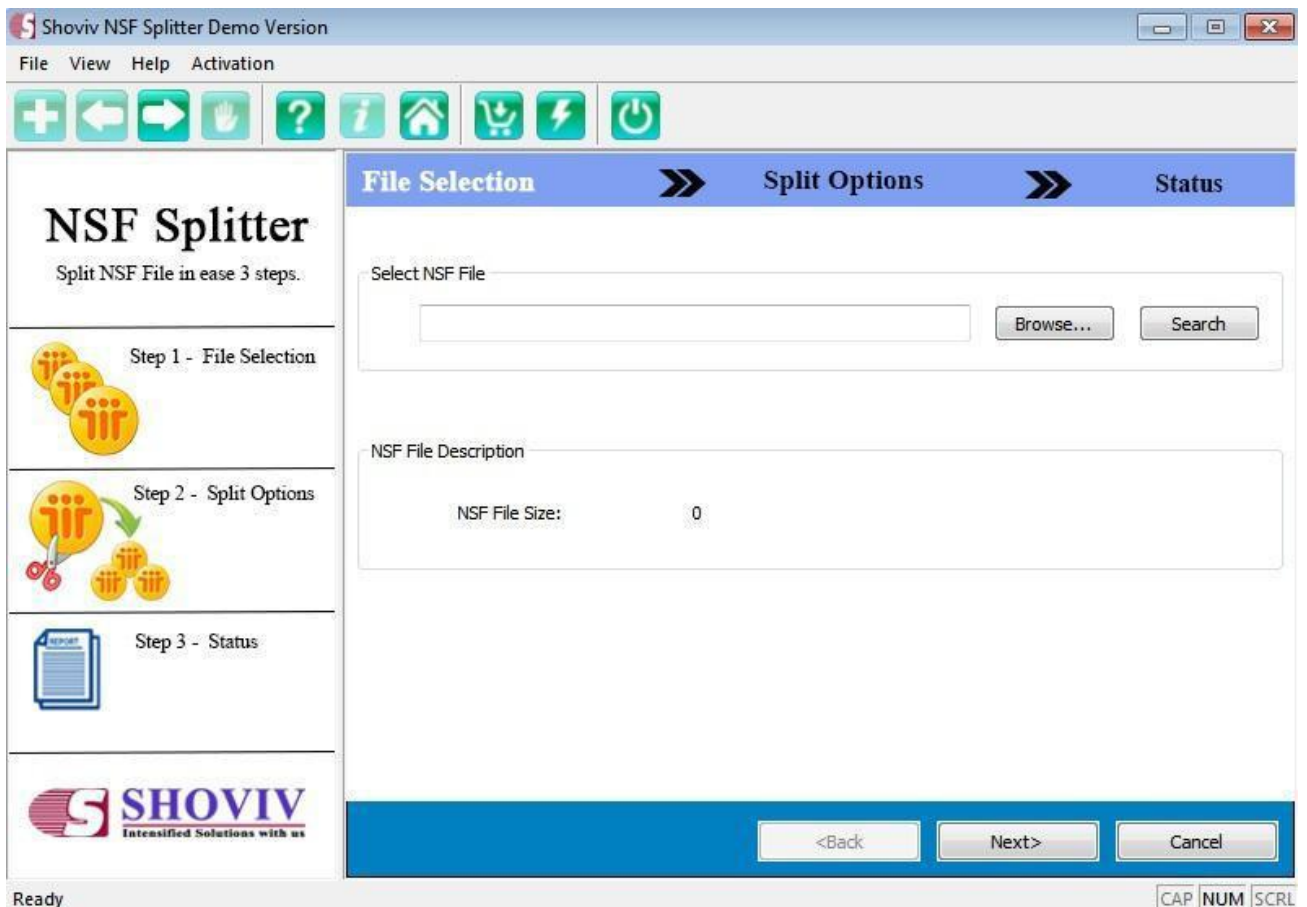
Shoviv NSF Splitter Demo Version

File View Help Activation

NSF Splitter

Split NSF File in ease 3 steps.

Step 1 - File Selection

Step 2 - Split Options

Step 3 - Status

SHOVIV
Intensified Solutions with us

File Selection Split Options Status

Select NSF File

Browse... Search

NSF File Description

NSF File Size: 0

<Back Next> Cancel

Ready

CAP NUM SCRL